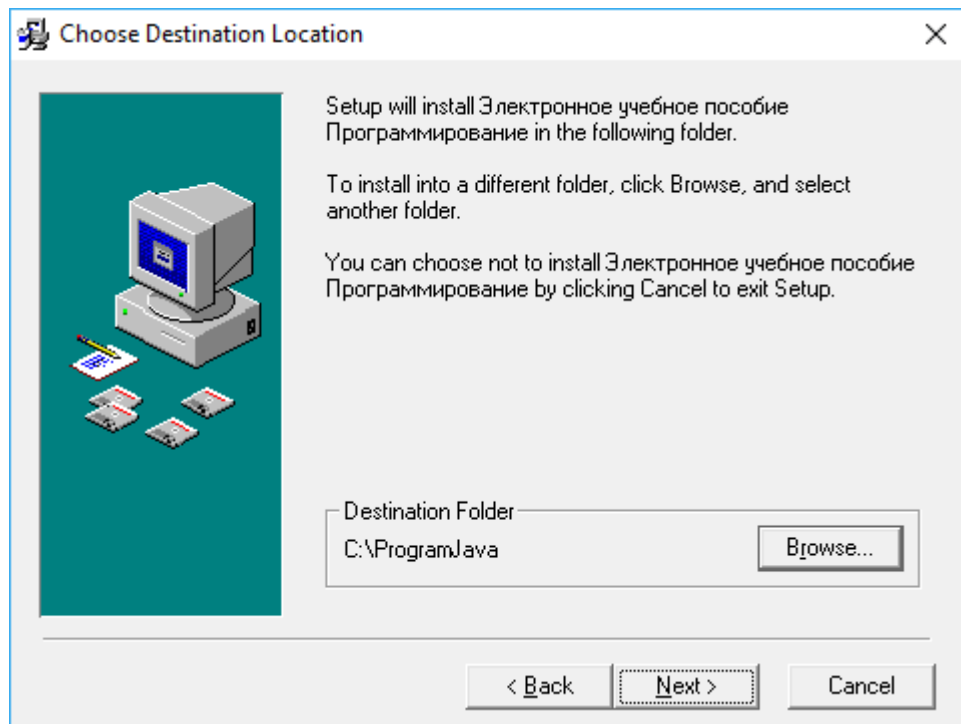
Choose Destination Location

×

Setup will install Электронное учебное пособие Программирование in the following folder.

To install into a different folder, click Browse, and select another folder.

You can choose not to install Электронное учебное пособие Программирование by clicking Cancel to exit Setup.

Destination Folder

C:\ProgramJava

Browse...

< Back

Next >

Cancel